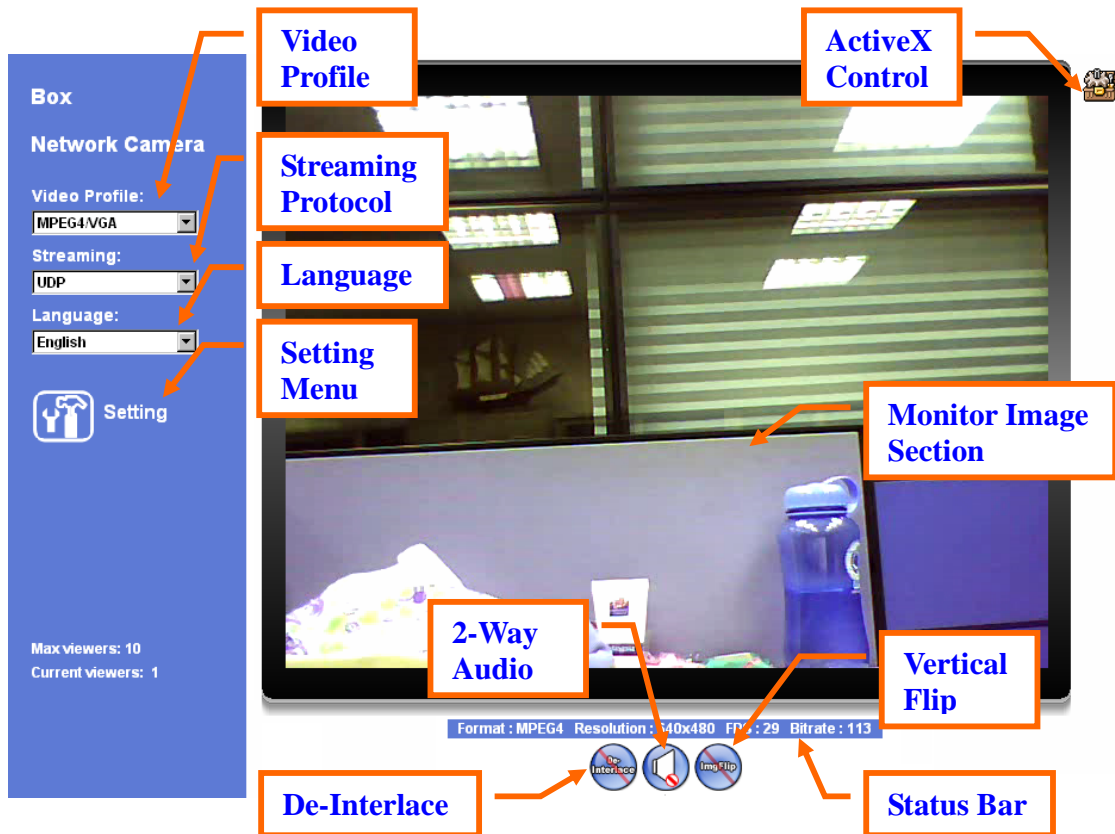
Box

Network Camera

Video Profile:

MPEG4/VGA

Streaming:

UDP

Language:

English

Setting

Max viewers: 10

Current viewers: 1

Video Profile

Streaming Protocol

Language

Setting Menu

ActiveX Control

Monitor Image Section

2-Way Audio

Vertical Flip

Format : MPEG4 Resolution : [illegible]40x480 FP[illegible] : 29 Bitrate : 113

De-Interlace

ImgFlip

De-Interlace

Status Bar